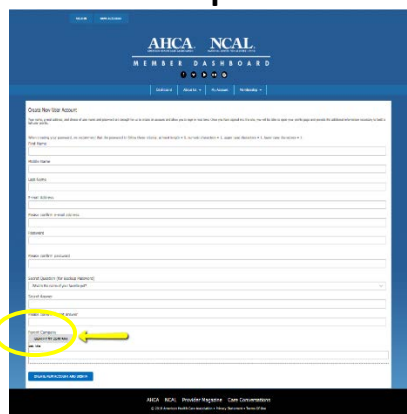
AHCA NCAL
MEMBER DASHBOARD

Dashboard About Us My Account My Meetings

Create New User Account

First Name

Middle Name

Last Name

E-mail Address

Please confirm e-mail address

Password

Please confirm password

Secret Question (for lookup reasons)

What is the name of your favorite pet?

Secret Answer

Please confirm secret answer

Parent Company

Search for Company

CREATE NEW ACCOUNT AND ORDER

AHCA NCAL Provider Magazine Care Conversations

© 2018 American Health Care Association • Privacy Statement • Terms of Use